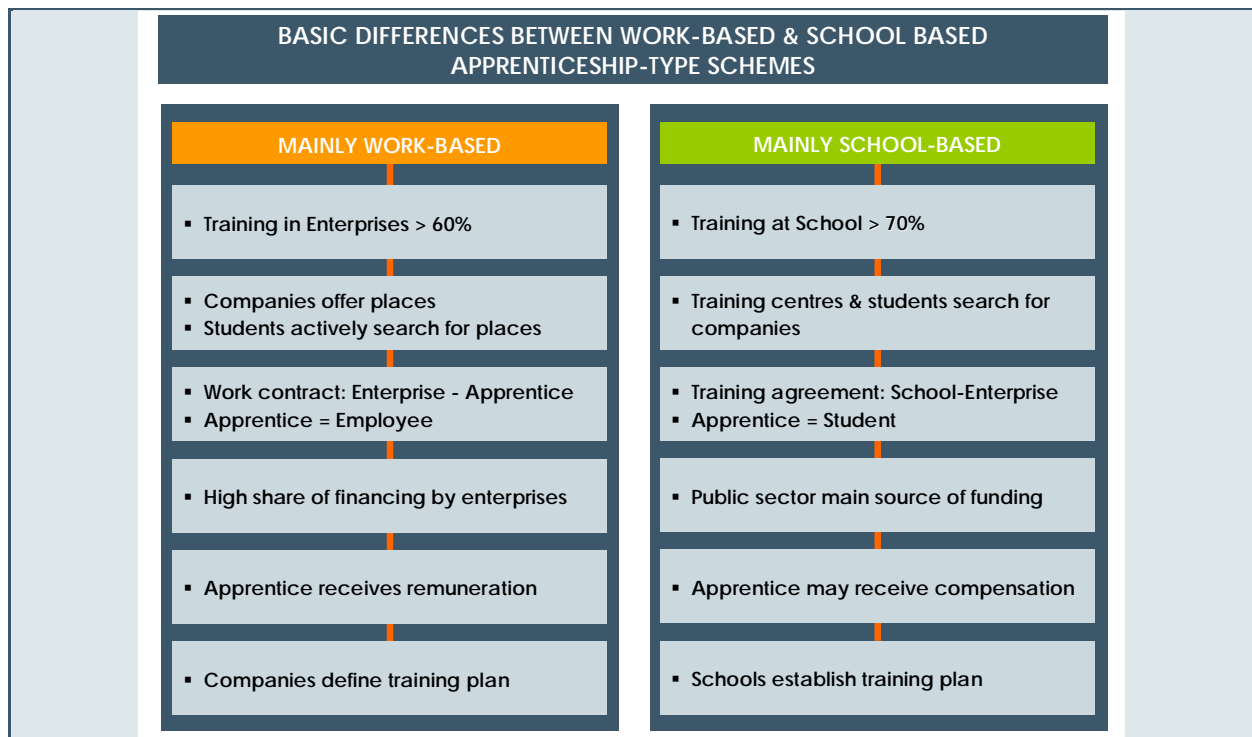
BASIC DIFFERENCES BETWEEN WORK-BASED & SCHOOL BASED APPRENTICESHIP-TYPE SCHEMES

MAINLY WORK-BASED

▪ Training in Enterprises > 60%

▪ Companies offer places
▪ Students actively search for places

▪ Work contract: Enterprise - Apprentice
▪ Apprentice = Employee

▪ High share of financing by enterprises

▪ Apprentice receives remuneration

▪ Companies define training plan

MAINLY SCHOOL-BASED

▪ Training at School > 70%

▪ Training centres & students search for companies

▪ Training agreement: School-Enterprise
▪ Apprentice = Student

▪ Public sector main source of funding

▪ Apprentice may receive compensation

▪ Schools establish training plan